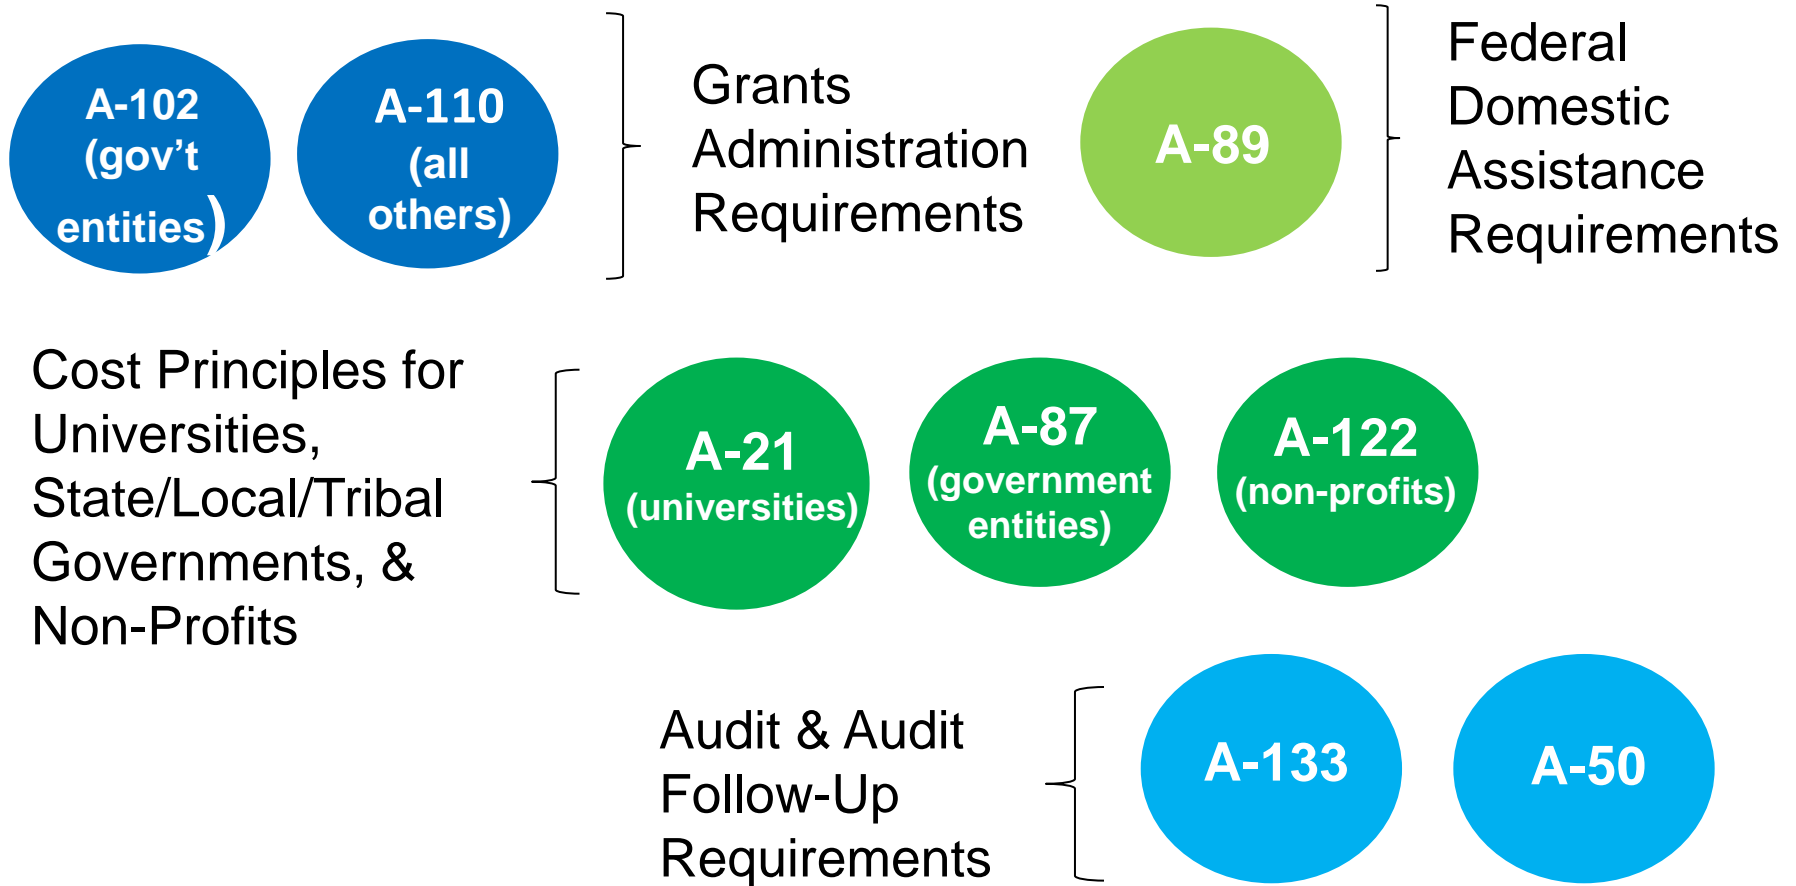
A-102 (gov't entities)

A-110 (all others)

Grants Administration Requirements

A-89

Federal Domestic Assistance Requirements

Cost Principles for Universities, State/Local/Tribal Governments, & Non-Profits

A-21 (universities)

A-87 (government entities)

A-122 (non-profits)

Audit & Audit Follow-Up Requirements

A-133

A-50